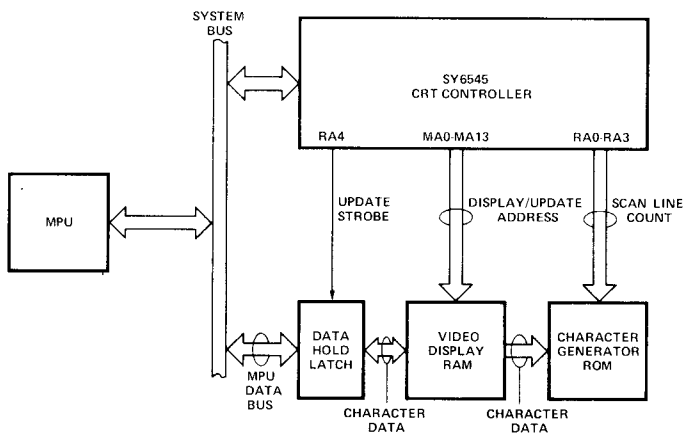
SYSTEM BUS

SY6545 CRT CONTROLLER

RA4

MA0-MA13

RA0-RA3

MPU

UPDATE STROBE

DISPLAY/UPDATE ADDRESS

SCAN LINE COUNT

DATA HOLD LATCH

VIDEO DISPLAY RAM

CHARACTER GENERATOR ROM

MPU DATA BUS

CHARACTER DATA

CHARACTER DATA